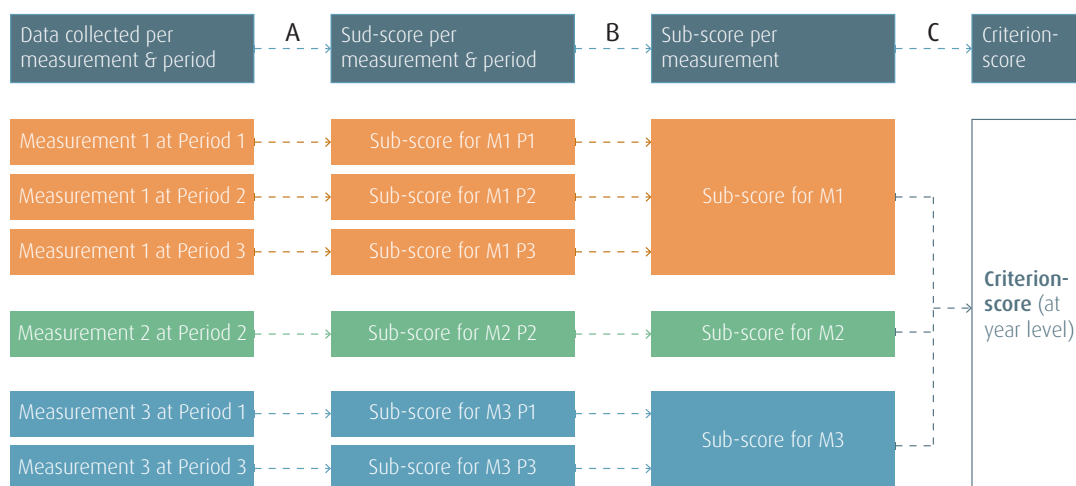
Data collected per measurement & period

A

Sud-score per measurement & period

B

Sub-score per measurement

C

Criterion-score

Measurement 1 at Period 1

Sub-score for M1 P1

Measurement 1 at Period 2

Sub-score for M1 P2

Sub-score for M1

Measurement 1 at Period 3

Sub-score for M1 P3

Criterion-score (at year level)

Measurement 2 at Period 2

Sub-score for M2 P2

Sub-score for M2

Measurement 3 at Period 1

Sub-score for M3 P1

Sub-score for M3

Measurement 3 at Period 3

Sub-score for M3 P3